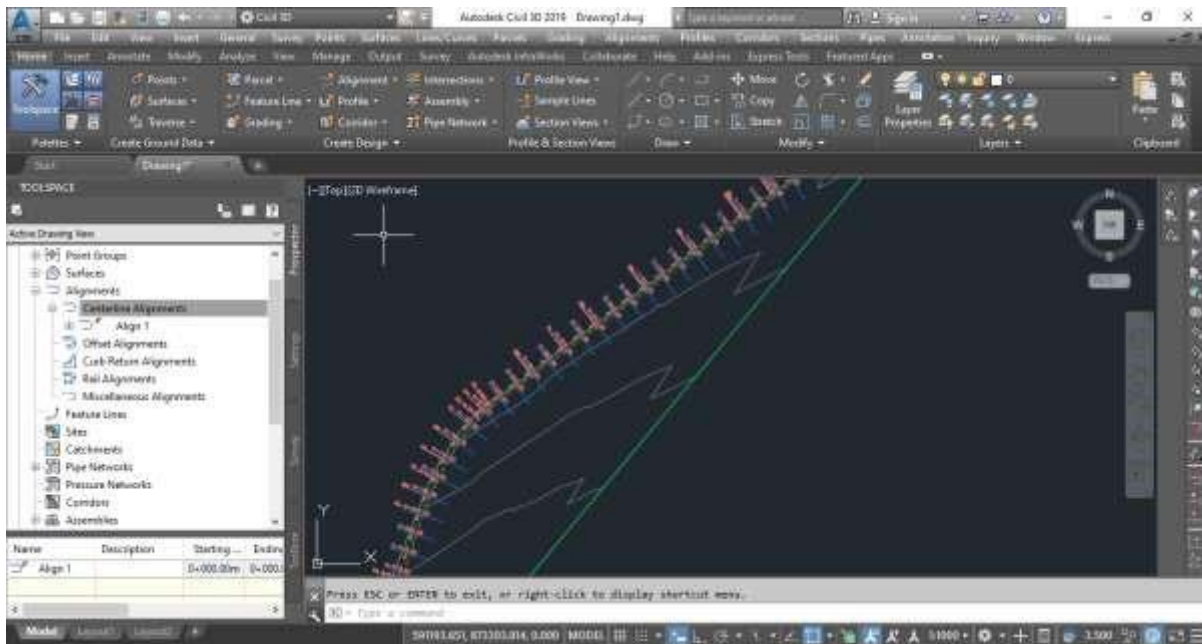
Civil 3D

Autodesk Civil 3D 2019 Drawing1.dwg

Sign In

File Edit View Insert General Survey Points Surfaces Lines/Curves Parcels Grading Alignments Profiles Corridors Sections Pipes Annotation Inquiry Window Express

Home Insert Annotate Modify Analyze View Manage Output Survey Autodesk InfraWorks Collaborate Help Add-ins Express Tools Featured Apps

Toolspace

Points Surfaces Traverse

Parcel Feature Line Grading

Alignment Profile Corridor

Intersections Assembly Pipe Network

Profile View Sample Lines Section Views

Move Copy Stretch

Layer Properties

Paste

Palettes Create Ground Data Create Design Profile & Section Views Draw Modify Layers Clipboard

Start Drawing1*

TOOLSPACE

Active Drawing View

Point Groups
Surfaces
Alignments
Centerline Alignments
Align 1
Offset Alignments
Curb Return Alignments
Rail Alignments
Miscellaneous Alignments
Feature Lines
Sites
Catchments
Pipe Networks
Pressure Networks
Corridors
Assemblies

| Name | Description | Starting... | Endin |
|---|---|---|---|
| Align 1 | | 0+000.00m | 0+000. |

Prospector Settings Survey Toolbox

[-][Top][2D Wireframe]

N W E S TOP

WCS

Y X

Press ESC or ENTER to exit, or right-click to display shortcut menu.

Type a command

Model Layout1 Layout2

590193.651, 873393.814, 0.000 MODEL 1:1000 3.500